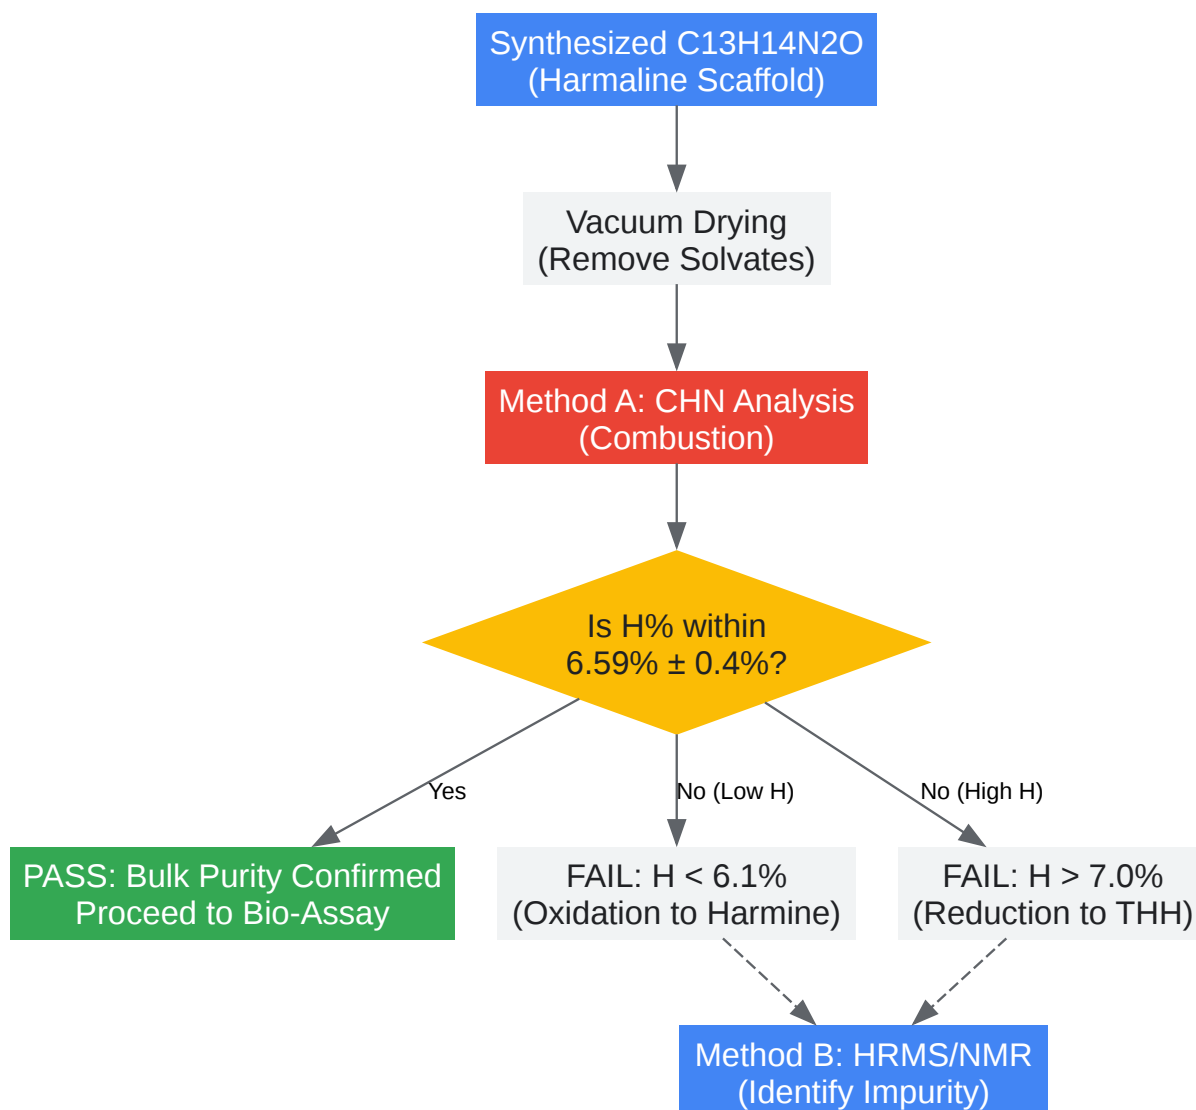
Synthesized C13H14N2O
(Harmaline Scaffold)

Vacuum Drying
(Remove Solvates)

Method A: CHN Analysis
(Combustion)

Is H% within
6.59% ± 0.4%?

Yes

No (Low H)

No (High H)

PASS: Bulk Purity Confirmed
Proceed to Bio-Assay

FAIL: H < 6.1%
(Oxidation to Harmine)

FAIL: H > 7.0%
(Reduction to THH)

Method B: HRMS/NMR
(Identify Impurity)